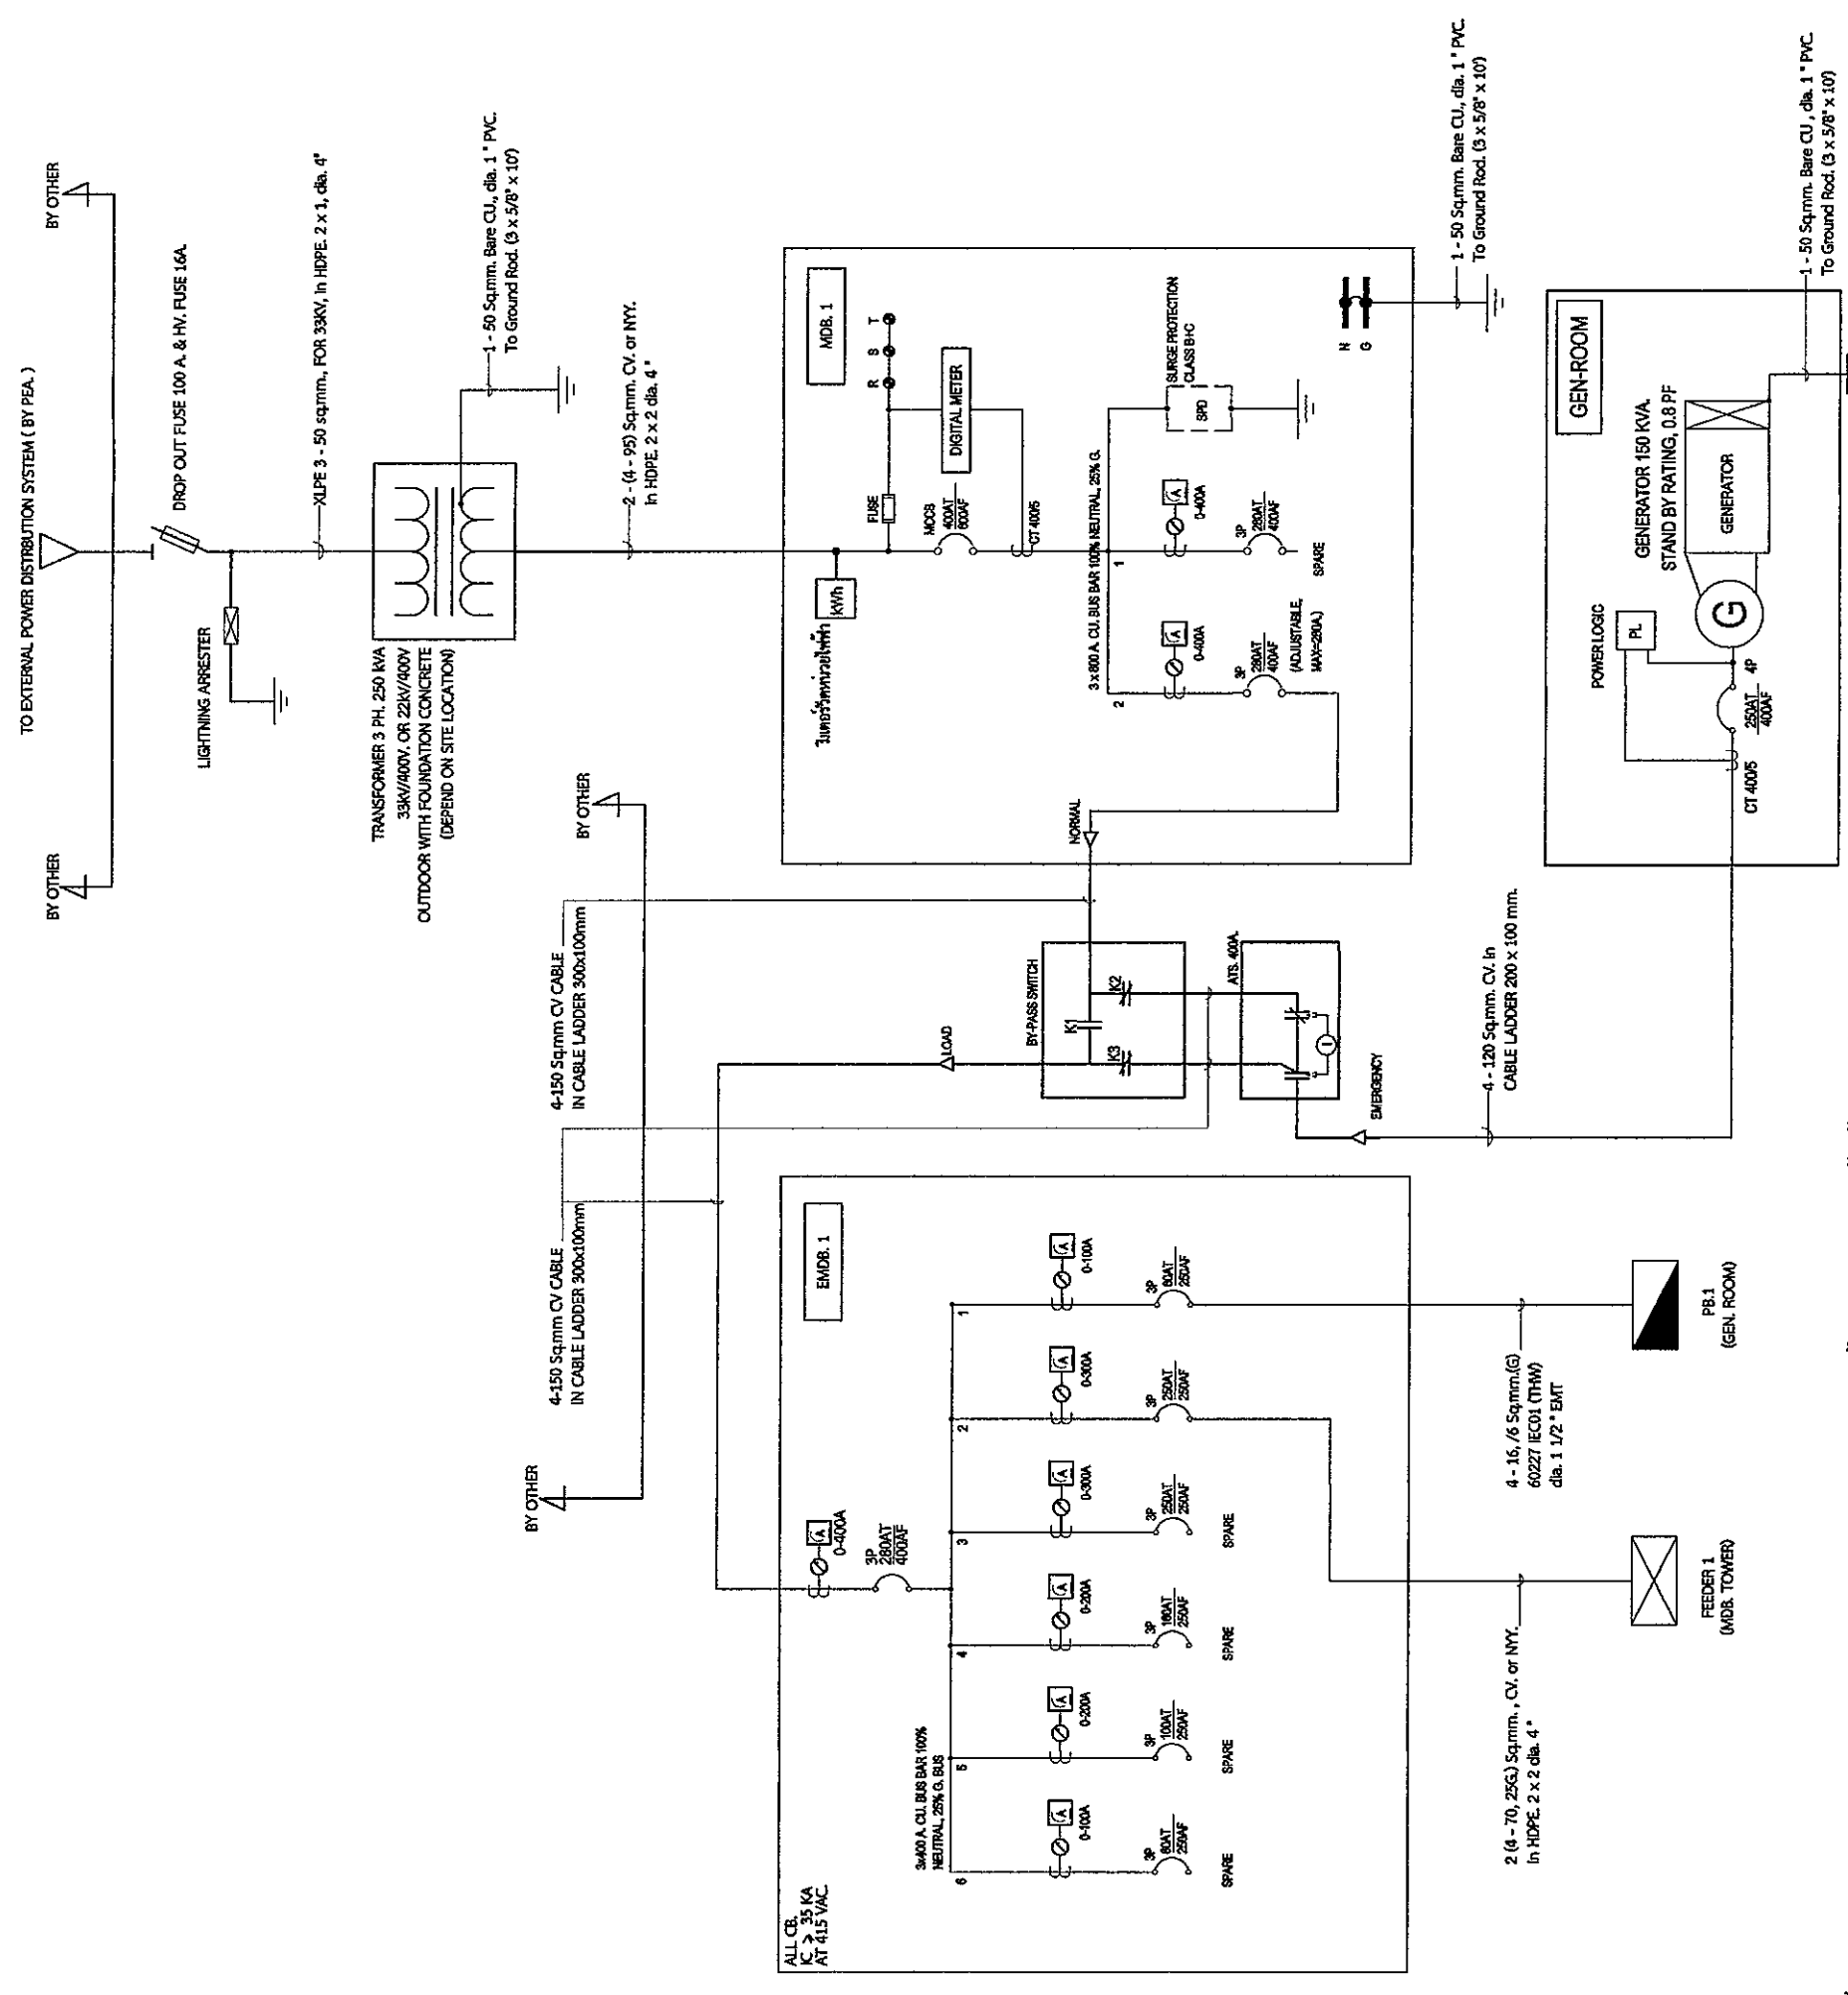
BY OTHER

TO EXTERNAL POWER DISTRIBUTION SYSTEM ( BY PEA. )

BY OTHER

DROP OUT FUSE 100 A. & HV. FUSE 16A.

LIGHTNING ARRESTER

XLPE 3 - 50 sq.mm., FOR 33KV, In HDPE. 2 x 1, dia. 4"

1 - 50 Sq.mm. Bare CU, dia. 1 " PVC.
To Ground Rod. (3 x 5/8" x 10')

TRANSFORMER 3 PH. 250 kVA
33kV/400V. OR 22kV/400V
OUTDOOR WITH FOUNDATION CONCRETE
(DEPEND ON SITE LOCATION)

2 - (4 - 95) Sq.mm. CV. or NYY.
In HDPE. 2 x 2 dia. 4 "

BY OTHER

MDB. 1

R S T

DIGITAL METER

FUSE

MCCB
400AT
600AF

CT 400/5

kWh

มิเตอร์การไฟฟ้า

3 x 800 A. CU. BUS BAR 100% NEUTRAL, 25% G.

SURGE PROTECTION
CLASS B+C

SPD

N
G

1 - 50 Sq.mm. Bare CU, dia. 1 " PVC.
To Ground Rod. (3 x 5/8" x 10')

1

A
0-400A

3P
280AT
400AF

SPARE

2

A
0-400A

3P
280AT
400AF
(ADJUSTABLE,
MAX=280A.)

NORMAL

GEN-ROOM

GENERATOR 150 KVA.
STAND BY RATING, 0.8 PF

GENERATOR

G

POWER LOGIC

PL

4P
250AT
400AF

CT 400/5

1 - 50 Sq.mm. Bare CU , dia. 1 " PVC.
To Ground Rod. (3 x 5/8" x 10')

4-150 Sq.mm CV CABLE
IN CABLE LADDER 300x100mm

BY-PASS SWITCH

K1
K2
K3

ATS. 400A.

LOAD

EMERGENCY

4 - 120 Sq.mm. CV. In
CABLE LADDER 200 x 100 mm.

4-150 Sq.mm CV CABLE
IN CABLE LADDER 300x100mm

BY OTHER

EMDB. 1

A
0-400A

3P
280AT
400AF

3x400 A. CU. BUS BAR 100%
NEUTRAL, 25% G. BUS

1
A
0-100A
3P
60AT
250AF

2
A
0-300A
3P
250AT
250AF

3
A
0-300A
3P
250AT
250AF
SPARE

4
A
0-200A
3P
160AT
250AF
SPARE

5
A
0-200A
3P
100AT
250AF
SPARE

6
A
0-100A
3P
60AT
250AF
SPARE

ALL CB.
IC > 35 KA
AT 415 VAC.

PB.1
(GEN. ROOM)

4 - 16, /6 Sq.mm.(G)
60227 IEC01 (THW)
dia. 1 1/2 " EMT

FEEDER 1
(MDB. TOWER)

2 (4 - 70, 25G.) Sq.mm. , CV. or NYY.
In HDPE. 2 x 2 dia. 4 "